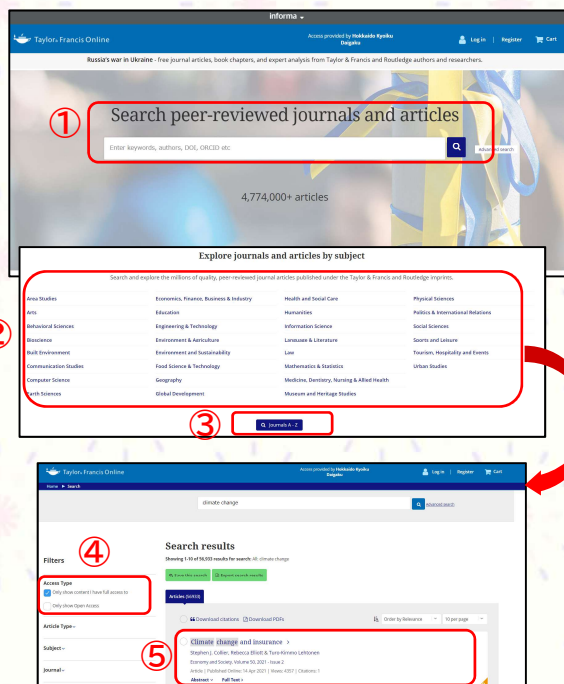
informa

Taylor & Francis Online

Access provided by Hokkaido Kyoiku Daigaku

Log in | Register | Cart

Russia's war in Ukraine - free journal articles, book chapters, and expert analysis from Taylor & Francis and Routledge authors and researchers.

①

Search peer-reviewed journals and articles

Enter keywords, authors, DOI, ORCID etc

Advanced search

4,774,000+ articles

Explore journals and articles by subject

Search and explore the millions of quality, peer-reviewed journal articles published under the Taylor & Francis and Routledge imprints.

②

| | | | |
|---|---|---|---|
| Area Studies | Economics, Finance, Business & Industry | Health and Social Care | Physical Sciences |
| Arts | Education | Humanities | Politics & International Relations |
| Behavioral Sciences | Engineering & Technology | Information Science | Social Sciences |
| Bioscience | Environment & Agriculture | Language & Literature | Sports and Leisure |
| Built Environment | Environment and Sustainability | Law | Tourism, Hospitality and Events |
| Communication Studies | Food Science & Technology | Mathematics & Statistics | Urban Studies |
| Computer Science | Geography | Medicine, Dentistry, Nursing & Allied Health | |
| Earth Sciences | Global Development | Museum and Heritage Studies | |

③

Journals A - Z

Taylor & Francis Online

Access provided by Hokkaido Kyoiku Daigaku

Log in | Register | Cart

Home ▶ Search

climate change

Advanced search

Filters

④

Access Type

Only show content I have full access to

Only show Open Access

Article Type

Subject

Journal

Search results

Showing 1-10 of 56,933 results for search: All: climate change

Save this search

Export search results

Articles (56933)

Download citations

Download PDFs

Order by Relevance

10 per page

⑤

Climate change and insurance

Stephen J. Collier, Rebecca Elliott & Turo-Kimmo Lehtonen

Economy and Society, Volume 50, 2021 - Issue 2

Article | Published Online: 14 Apr 2021 | Views: 4207 | Citations: 1

Abstract

Full Text